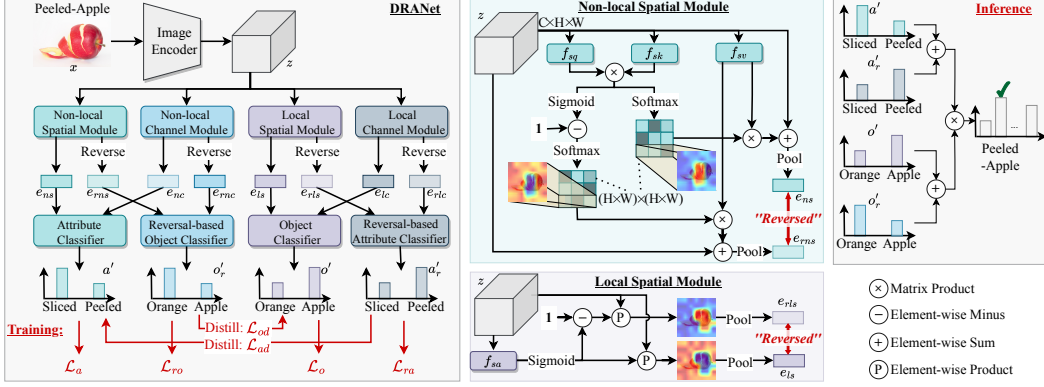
Peeled-Apple

$x$

Image Encoder

$z$

DRANet

Non-local Spatial Module

Non-local Channel Module

Local Spatial Module

Local Channel Module

Reverse

Reverse

Reverse

Reverse

$e_{ns}$ $e_{rns}$ $e_{nc}$ $e_{rnc}$ $e_{ls}$ $e_{rls}$ $e_{lc}$ $e_{rlc}$

Attribute Classifier

Reversal-based Object Classifier

Object Classifier

Reversal-based Attribute Classifier

$a'$ $o'_r$ $o'$ $a'_r$

Sliced Peeled Orange Apple Orange Apple Sliced Peeled

Training:

Distill: $\mathcal{L}_{od}$

Distill: $\mathcal{L}_{ad}$

$\mathcal{L}_a$ $\mathcal{L}_{ro}$ $\mathcal{L}_o$ $\mathcal{L}_{ra}$

Non-local Spatial Module

$z$

C×H×W

$f_{sq}$ $f_{sk}$ $f_{sv}$

Sigmoid

Softmax

1

Softmax

(H×W)×(H×W)

Pool

$e_{ns}$

"Reversed"

$e_{rns}$

Pool

Local Spatial Module

$z$

1

P

P

Pool

$e_{rls}$

"Reversed"

$f_{sa}$

Sigmoid

Pool

$e_{ls}$

Inference

$a'$

Sliced Peeled

$a'_r$

Sliced Peeled

$o'$

Orange Apple

$o'_r$

Orange Apple

...

Peeled -Apple

Matrix Product

Element-wise Minus

Element-wise Sum

P Element-wise Product